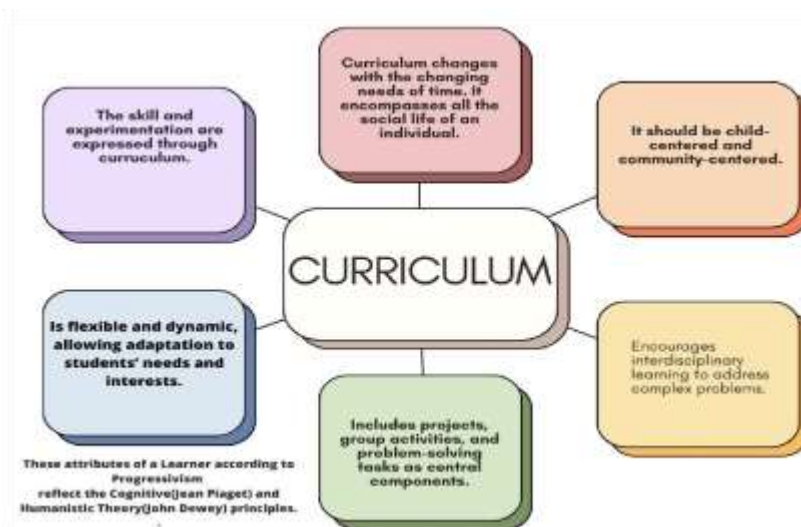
Curriculum changes with the changing needs of time. It encompasses all the social life of an individual.

The skill and experimentation are expressed through curruculum.

It should be child-centered and community-centered.

CURRICULUM

Is flexible and dynamic, allowing adaptation to students' needs and interests.

Encourages interdisciplinary learning to address complex problems.

Includes projects, group activities, and problem-solving tasks as central components.

These attributes of a Learner according to Progressivism reflect the Cognitive(Jean Piaget) and Humanistic Theory(John Dewey) principles.